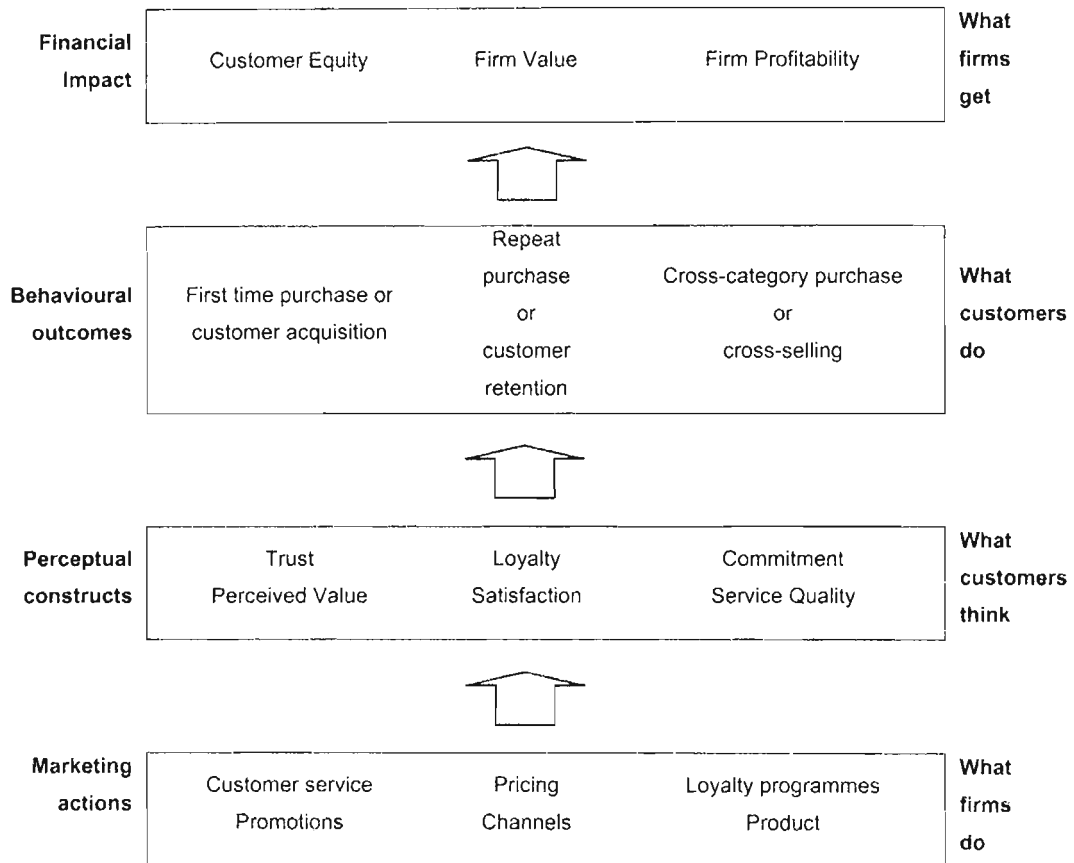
Financial Impact

Customer Equity Firm Value Firm Profitability

What firms get

Behavioural outcomes

First time purchase or customer acquisition

Repeat purchase or customer retention

Cross-category purchase or cross-selling

What customers do

Perceptual constructs

Trust Perceived Value

Loyalty Satisfaction

Commitment Service Quality

What customers think

Marketing actions

Customer service Promotions

Pricing Channels

Loyalty programmes Product

What firms do